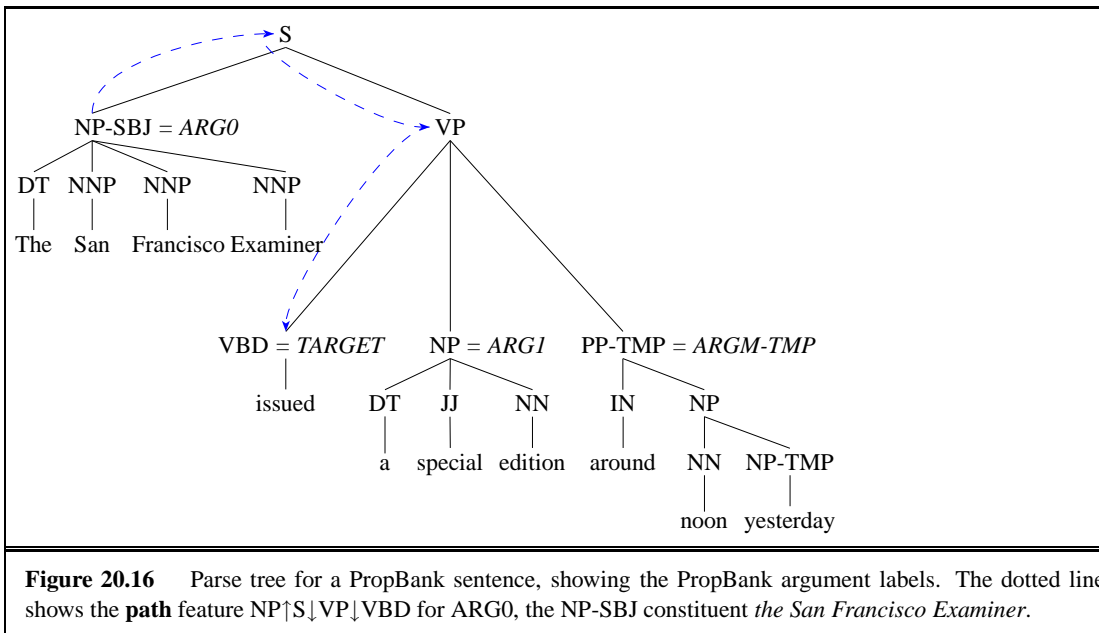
S

NP-SBJ = *ARG0*

VP

DT NNP NNP NNP

The San Francisco Examiner

VBD = *TARGET* NP = *ARG1* PP-TMP = *ARGM-TMP*

issued DT JJ NN IN NP

a special edition around NN NP-TMP

noon yesterday

**Figure 20.16** Parse tree for a PropBank sentence, showing the PropBank argument labels. The dotted line shows the **path** feature NP$\uparrow$S$\downarrow$VP$\downarrow$VBD for ARG0, the NP-SBJ constituent *the San Francisco Examiner*.